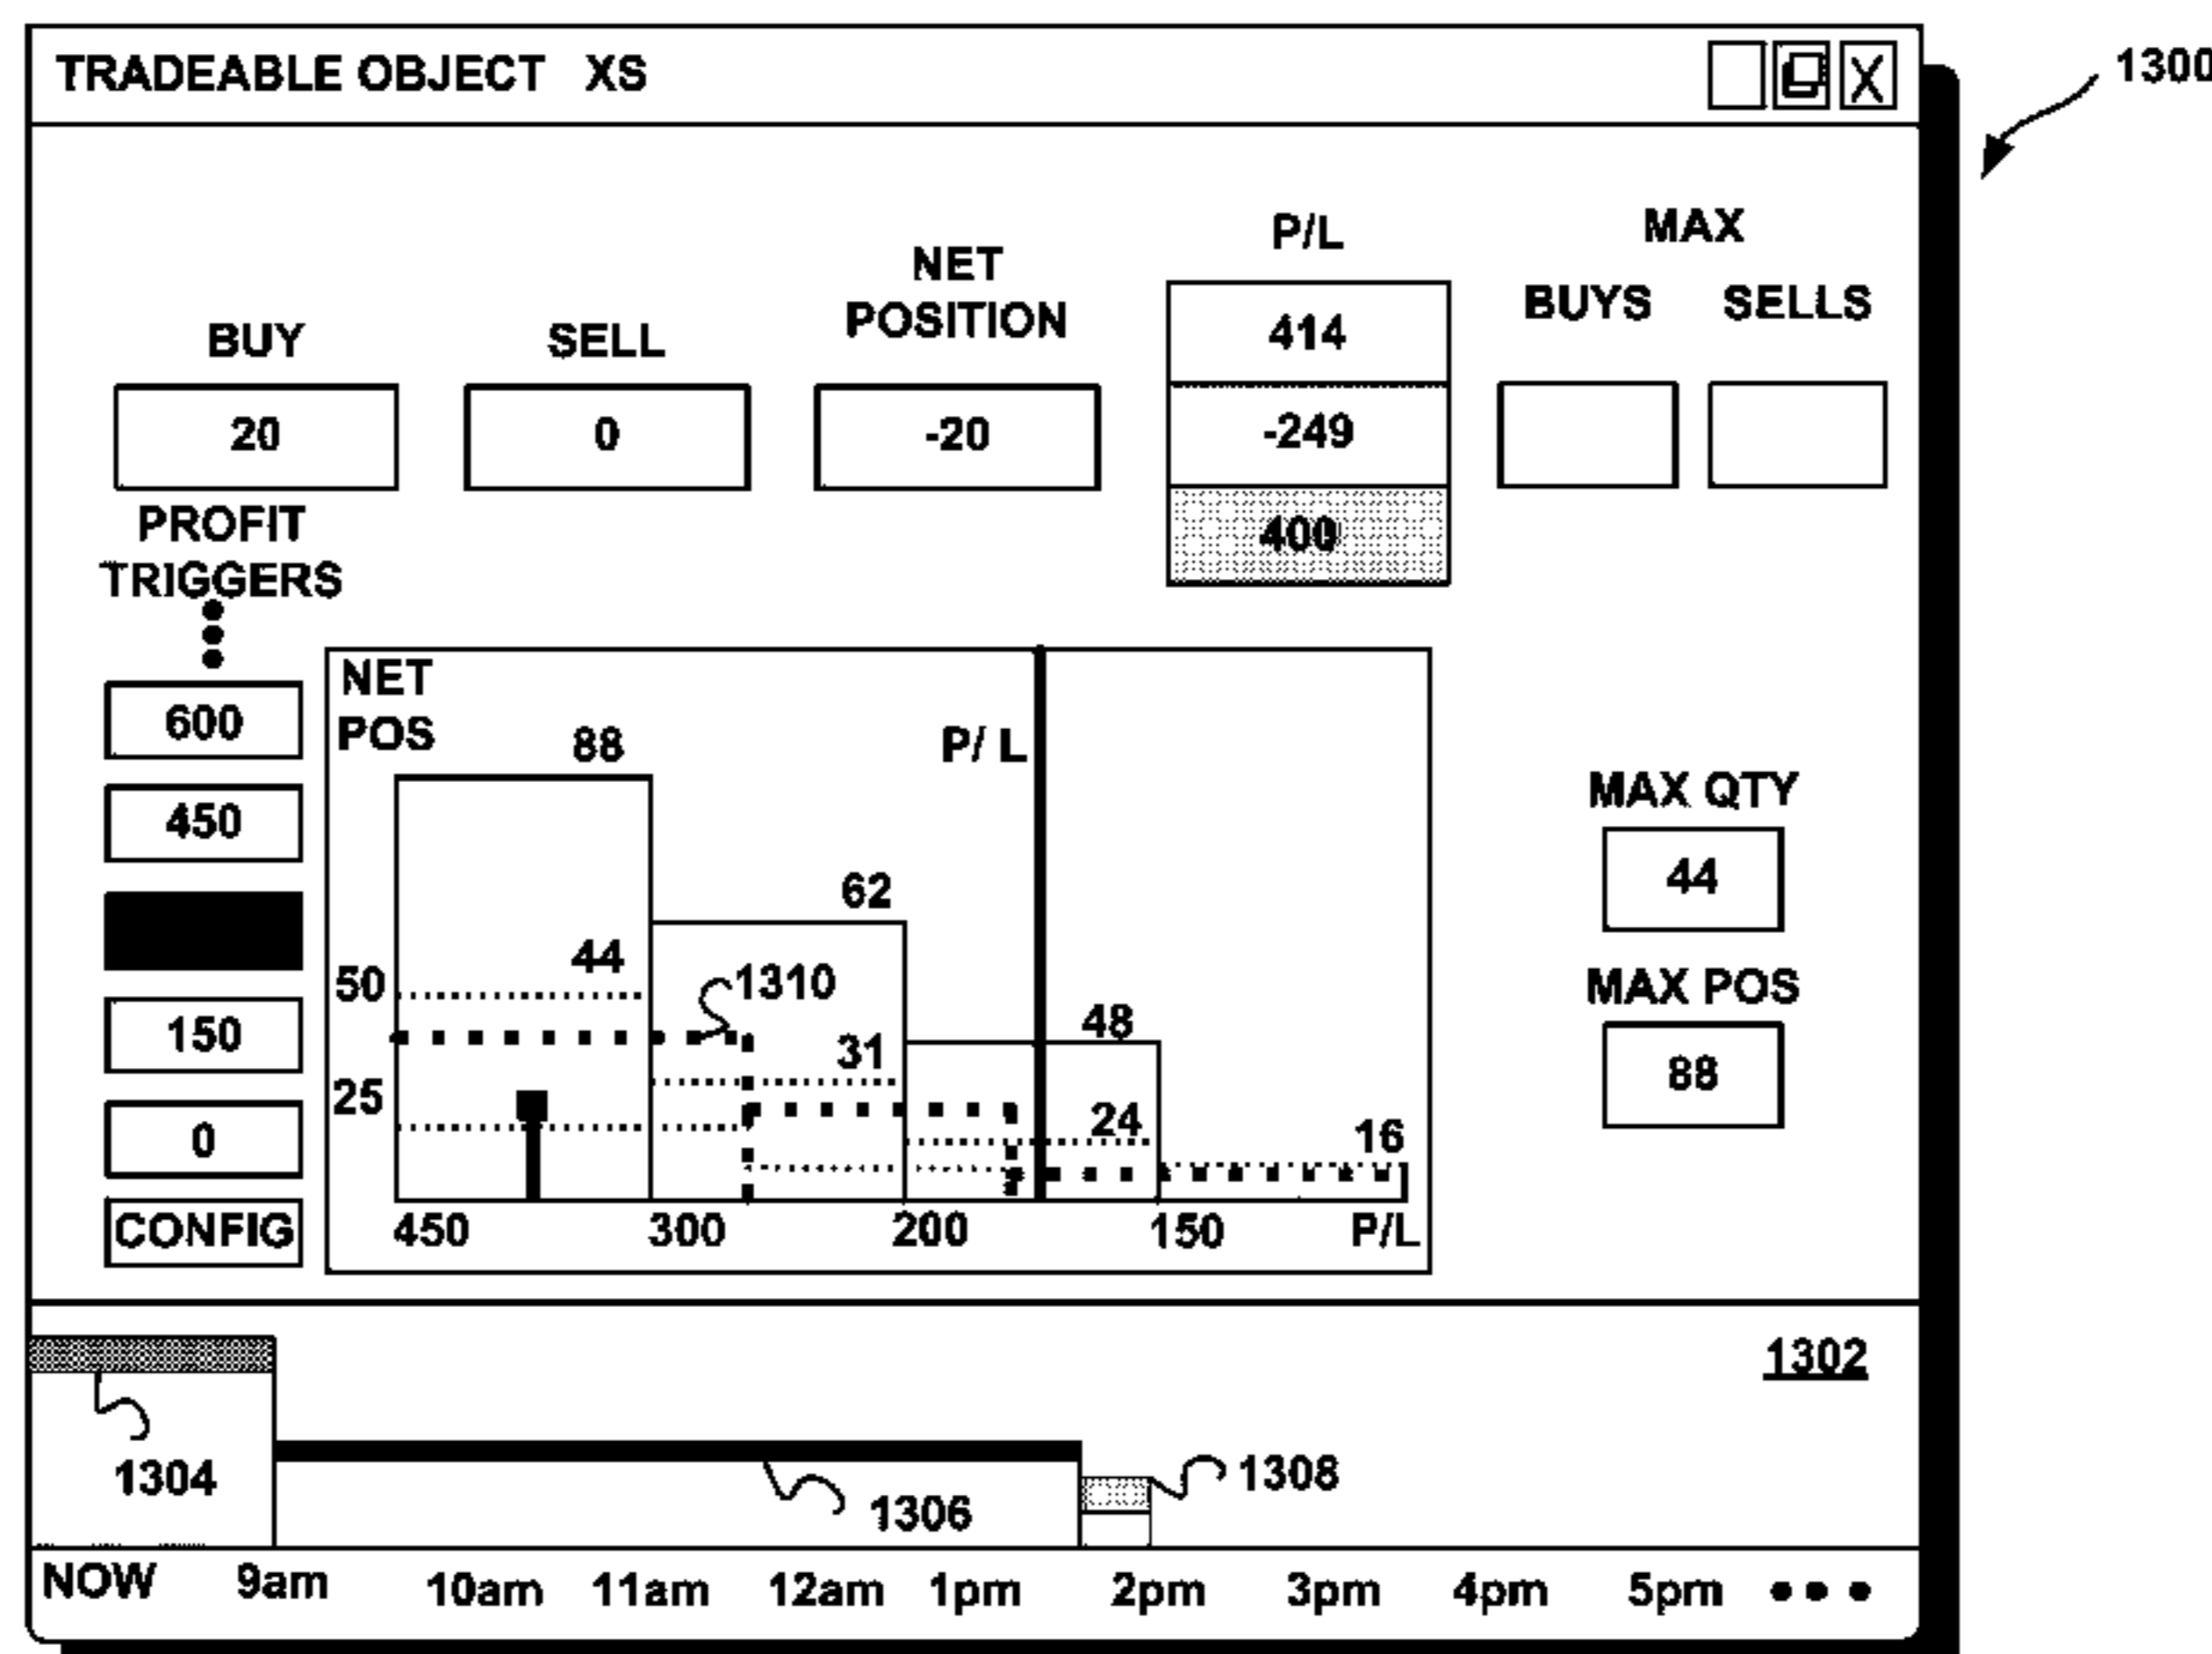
TRADEABLE OBJECT XS

X

1300

BUY
20

SELL
0

NET POSITION
-20

P/L
414
-249
400

MAX
BUYS SELLS

PROFIT TRIGGERS
600
450
150
0
CONFIG

NET POS
88
62
44
50
1310
31
48
25
24
16
P/ L
450 300 200 150 P/L

MAX QTY
44

MAX POS
88

1302
1304
1306
1308

NOW 9am 10am 11am 12am 1pm 2pm 3pm 4pm 5pm • • •